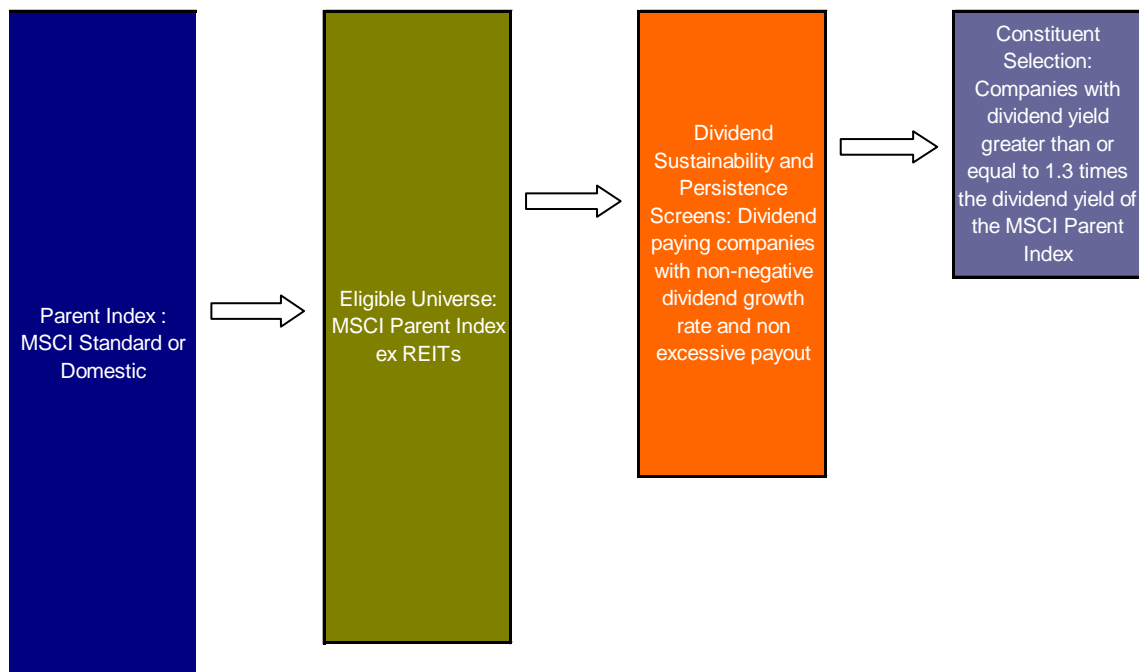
Parent Index : MSCI Standard or Domestic

Eligible Universe: MSCI Parent Index ex REITs

Dividend Sustainability and Persistence Screens: Dividend paying companies with non-negative dividend growth rate and non excessive payout

Constituent Selection: Companies with dividend yield greater than or equal to 1.3 times the dividend yield of the MSCI Parent Index